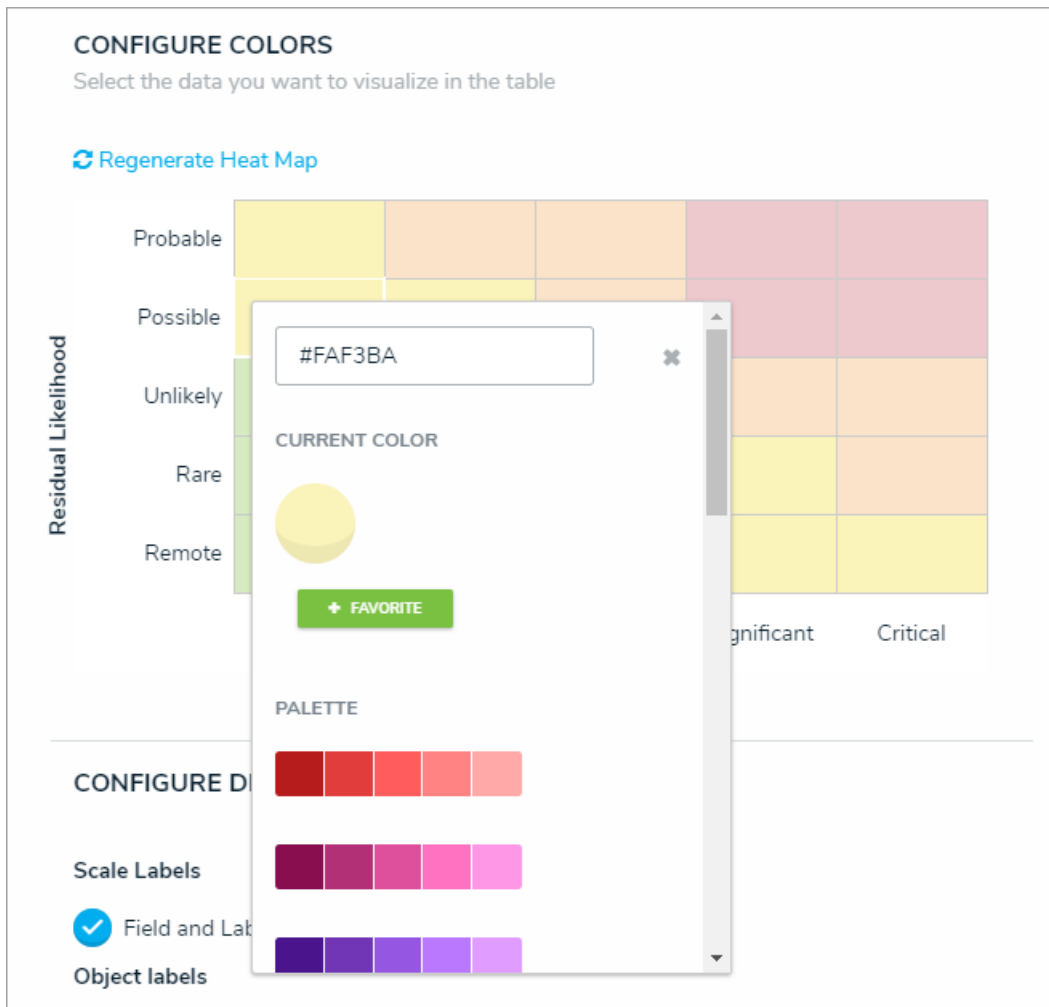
CONFIGURE COLORS
Select the data you want to visualize in the table

Regenerate Heat Map

Residual Likelihood

Probable
Possible
Unlikely
Rare
Remote

#FAF3BA

CURRENT COLOR

+ FAVORITE

PALETTE

gnificant
Critical

CONFIGURE D

Scale Labels

Field and Lab

Object labels